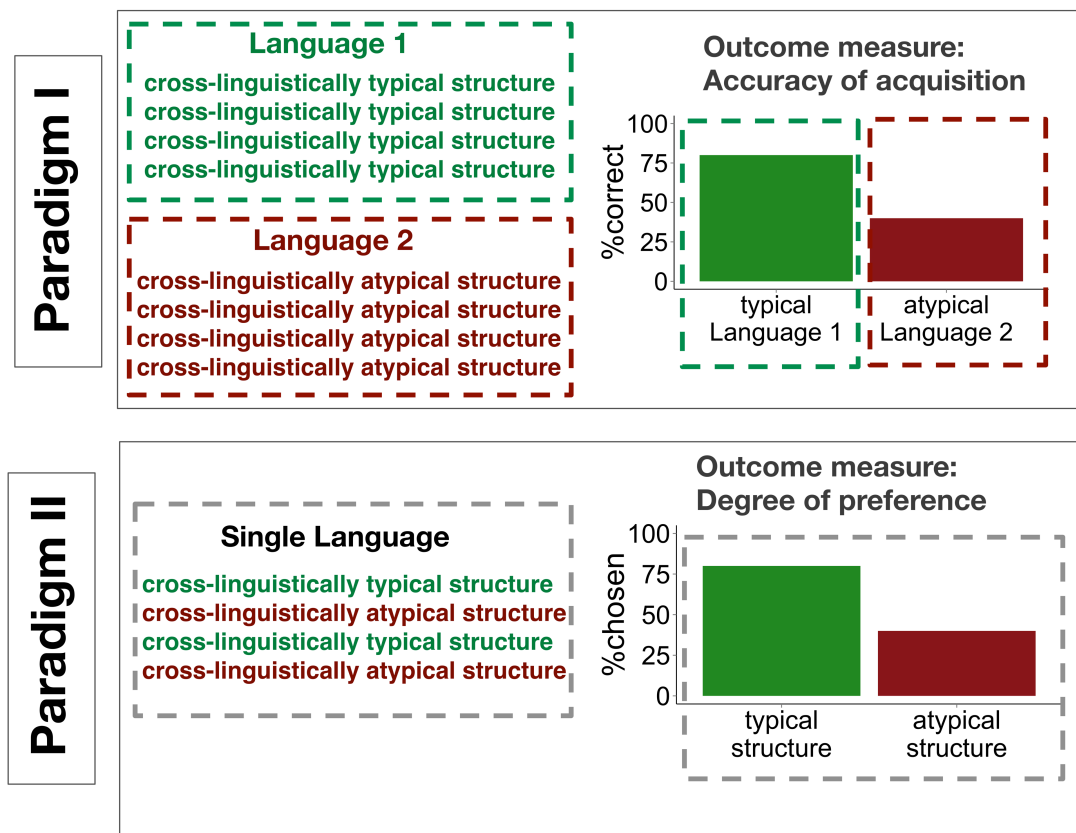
Paradigm I

Language 1
cross-linguistically typical structure
cross-linguistically typical structure
cross-linguistically typical structure
cross-linguistically typical structure

Language 2
cross-linguistically atypical structure
cross-linguistically atypical structure
cross-linguistically atypical structure
cross-linguistically atypical structure

Outcome measure:
Accuracy of acquisition

%correct
100
75
50
25
0

typical
Language 1

atypical
Language 2

Paradigm II

Single Language
cross-linguistically typical structure
cross-linguistically atypical structure
cross-linguistically typical structure
cross-linguistically atypical structure

Outcome measure:
Degree of preference

%chosen
100
75
50
25
0

typical
structure

atypical
structure